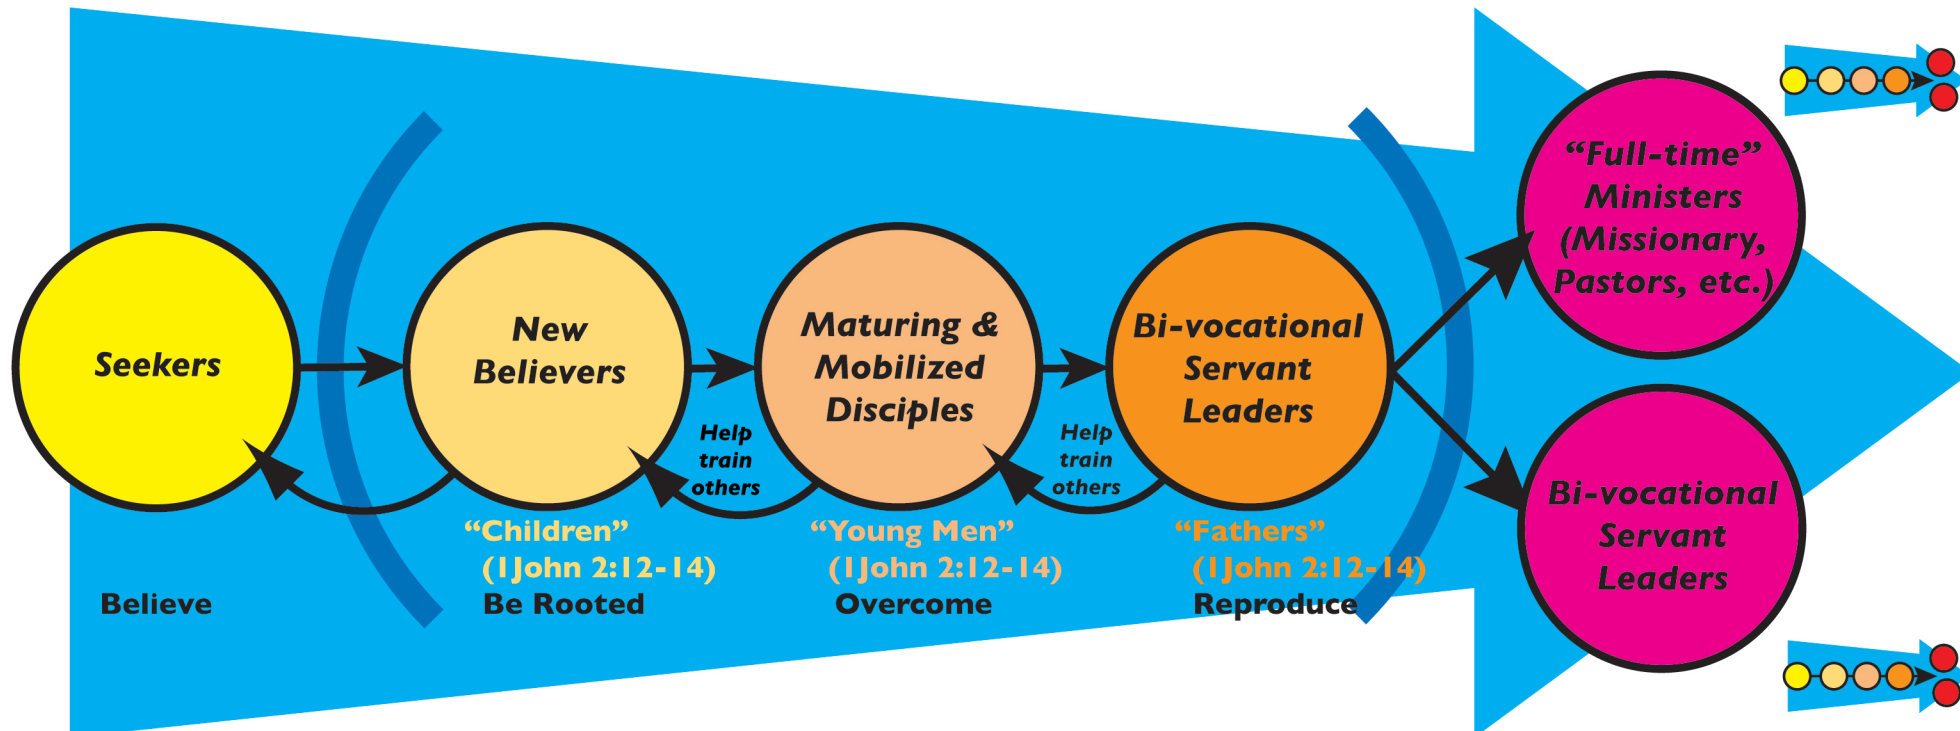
Seekers

Believe

New Believers

"Children"
(I John 2:12-14)
Be Rooted

Help train others

Maturing & Mobilized Disciples

"Young Men"
(I John 2:12-14)
Overcome

Help train others

Bi-vocational Servant Leaders

"Fathers"
(I John 2:12-14)
Reproduce

"Full-time" Ministers (Missionary, Pastors, etc.)

Bi-vocational Servant Leaders